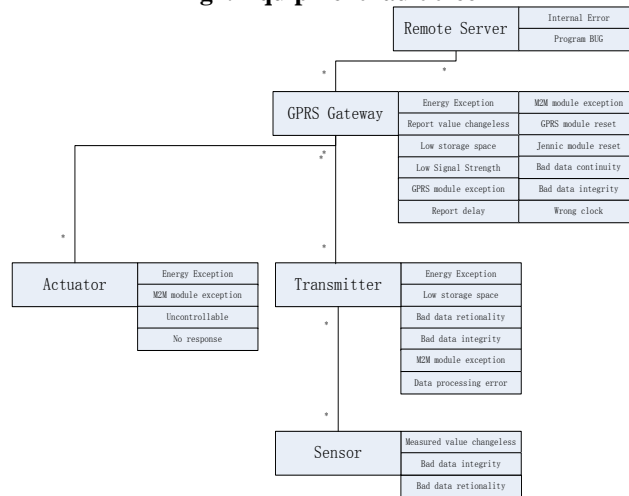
Remote Server

Internal Error

Program BUG

*

*

GPRS Gateway

Energy Exception

Report value changeless

Low storage space

Low Signal Strength

GPRS module exception

Report delay

M2M module exception

GPRS module reset

Jennic module reset

Bad data continuity

Bad data integrity

Wrong clock

*

*

*

Actuator

Energy Exception

M2M module exception

Uncontrollable

No response

Transmitter

Energy Exception

Low storage space

Bad data retionality

Bad data integrity

M2M module exception

Data processing error

*

*

Sensor

Measured value changeless

Bad data integrity

Bad data retionality